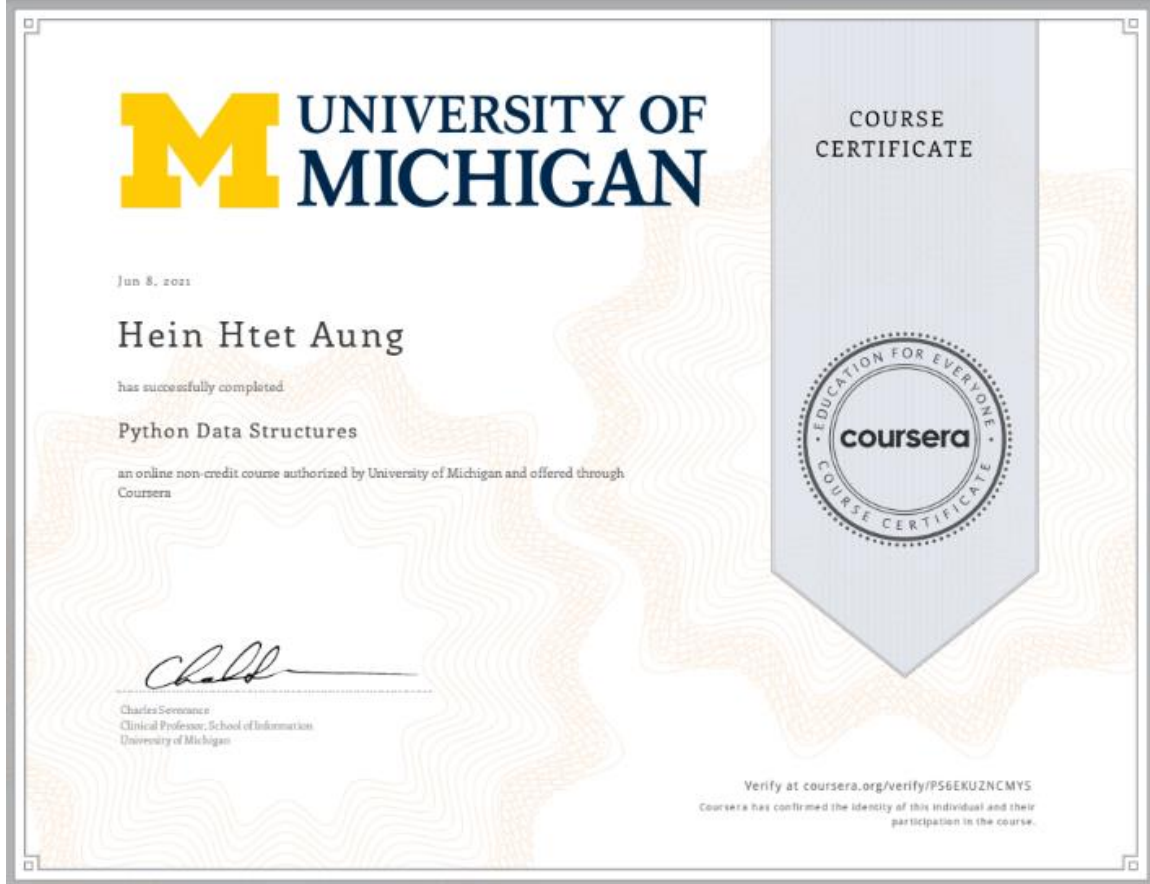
UNIVERSITY OF MICHIGAN

COURSE CERTIFICATE

Jun 8, 2021

Hein Htet Aung

has successfully completed

Python Data Structures

an online non-credit course authorized by University of Michigan and offered through Coursera

EDUCATION FOR EVERYONE
coursera
COURSE CERTIFICATE

Charles Severance
Clinical Professor, School of Information
University of Michigan

Verify at coursera.org/verify/PS6EKUZNCMYS
Coursera has confirmed the identity of this individual and their participation in the course.